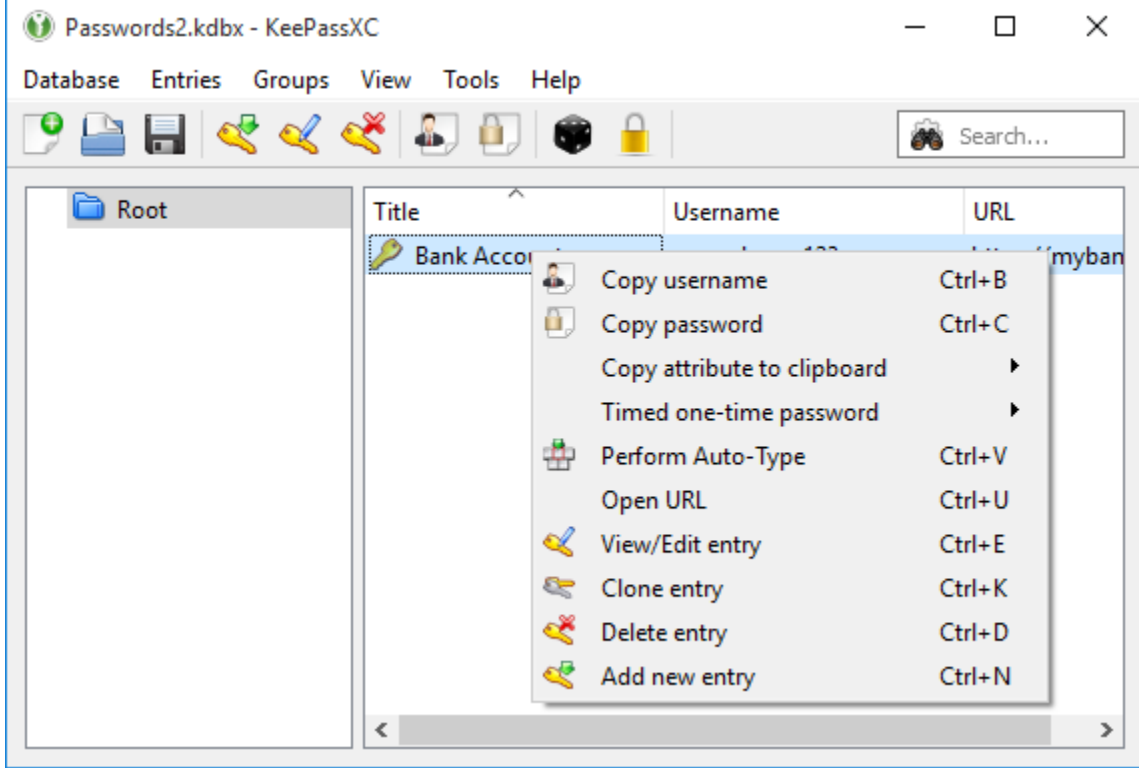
Passwords2.kdbx - KeePassXC

Database Entries Groups View Tools Help

Search...

Root

| Title | Username | URL |
|---|---|---|
| Bank Accou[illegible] | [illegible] | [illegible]myban |

Copy username Ctrl+B
Copy password Ctrl+C
Copy attribute to clipboard
Timed one-time password
Perform Auto-Type Ctrl+V
Open URL Ctrl+U
View/Edit entry Ctrl+E
Clone entry Ctrl+K
Delete entry Ctrl+D
Add new entry Ctrl+N